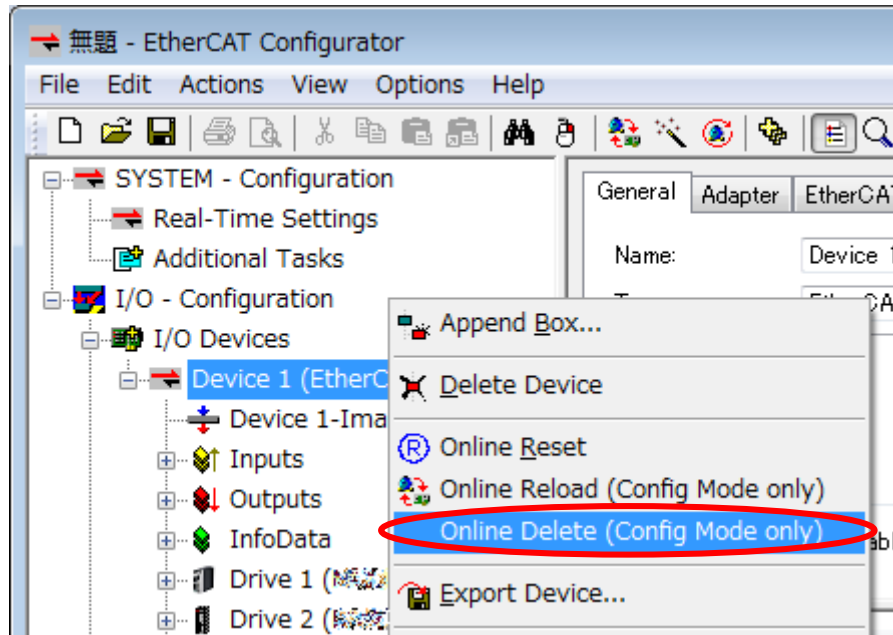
無題 - EtherCAT Configurator

File Edit Actions View Options Help

SYSTEM - Configuration
Real-Time Settings
Additional Tasks
I/O - Configuration
I/O Devices
Device 1 (EtherC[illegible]
Device 1-Ima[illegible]
Inputs
Outputs
InfoData
Drive 1 ([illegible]
Drive 2 ([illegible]

General Adapter EtherCAT
Name: Device 1
T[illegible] EtherCA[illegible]

Append Box...
Delete Device
Online Reset
Online Reload (Config Mode only)
Online Delete (Config Mode only)
Export Device...